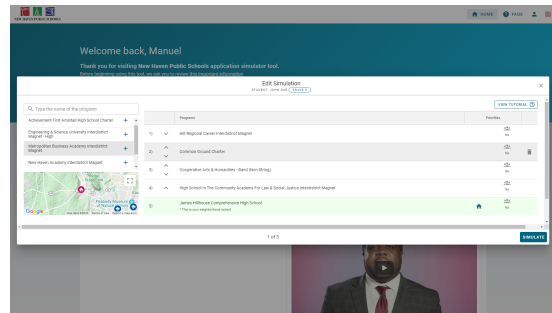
NEW HAVEN PUBLIC SCHOOLS

HOME FAQS

Welcome back, Manuel

Thank you for visiting New Haven Public Schools application simulator tool.

Before beginning using this tool, we ask you to review this important information

Edit Simulation

STUDENT: JAPH DOE (GRADE 9)

VIEW TUTORIAL

Type the name of the program

Achievement First Amistad High School Charter +

Engineering & Science University Interdistrict Magnet - High +

Metropolitan Business Academy Interdistrict Magnet +

New Haven Academy Interdistrict Magnet +

Google

| | | Program | | Priorities |
|---|---|---|---|---|
| 1) | | Hill Regional Career Interdistrict Magnet | | No |
| 2) | | Common Ground Charter | | No |
| 3) | | Cooperative Arts & Humanities - Band (Non-String) | | No |
| 4) | | High School In The Community Academy For Law & Social Justice Interdistrict Magnet | | No |
| 5) | | James Hillhouse Comprehensive High School<br>* This is your neighborhood school | | No |

1 of 3

SIMULATE